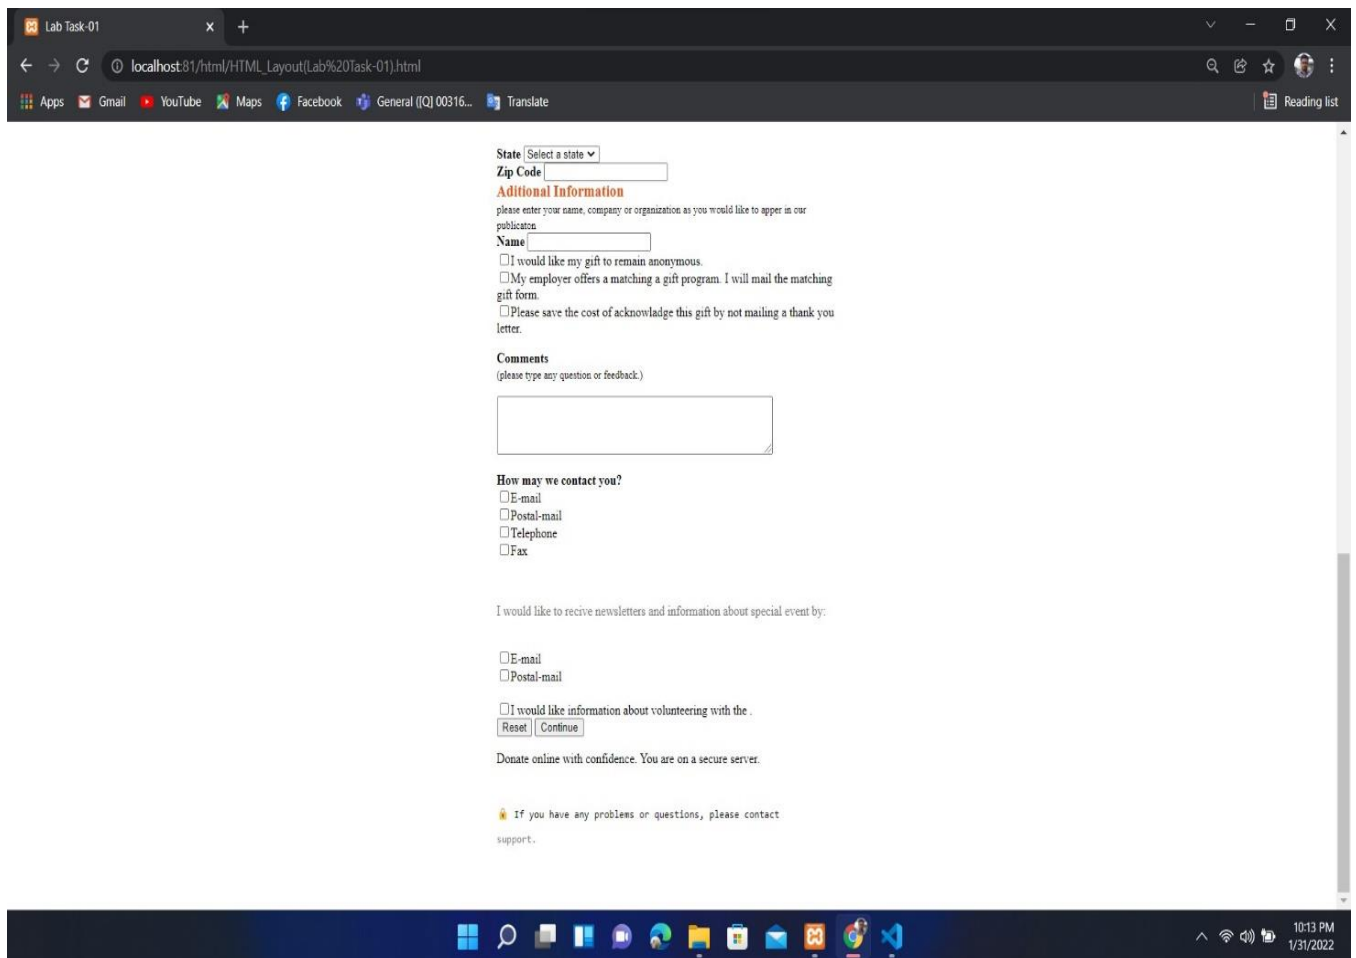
Lab Task-01

localhost:81/html/HTML_Layout(Lab%20Task-01).html

Apps Gmail YouTube Maps Facebook General ([Q] 00316... Translate Reading list

State Select a state
Zip Code
Aditional Information
please enter your name, company or organization as you would like to apper in our publicaton
Name
I would like my gift to remain anonymous.
My employer offers a matching a gift program. I will mail the matching gift form.
Please save the cost of acknowladge this gift by not mailing a thank you letter.

Comments
(please type any question or feedback.)

How may we contact you?
E-mail
Postal-mail
Telephone
Fax

I would like to recive newsletters and information about special event by:

E-mail
Postal-mail

I would like information about volunteering with the .
Reset Continue

Donate online with confidence. You are on a secure server.

If you have any problems or questions, please contact support.

10:13 PM
1/31/2022